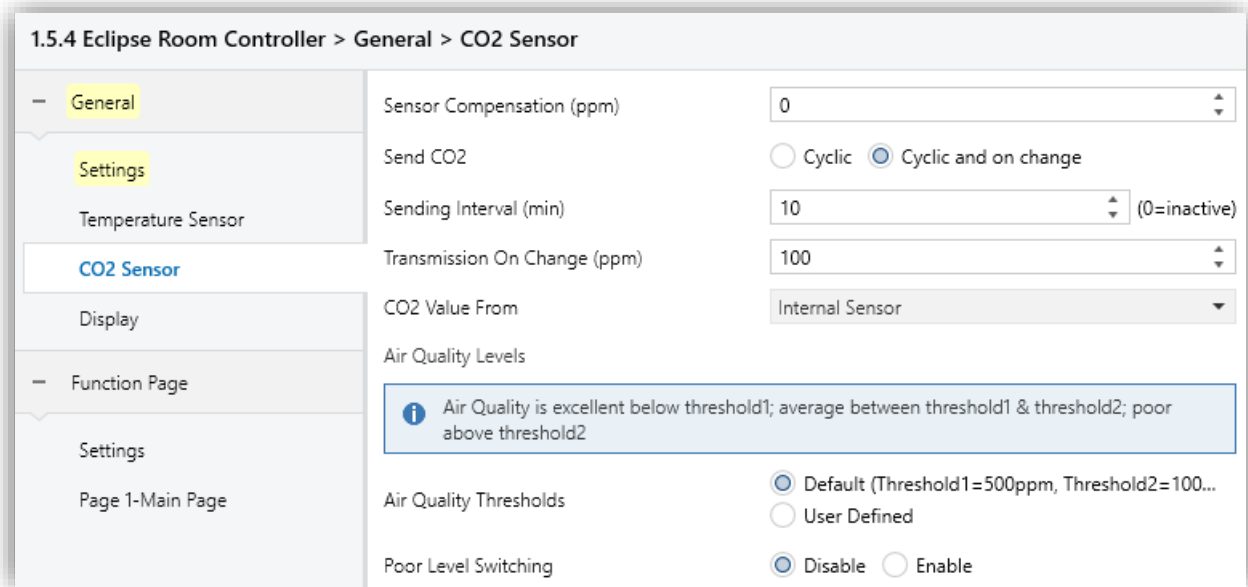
1.5.4 Eclipse Room Controller > General > CO2 Sensor

– General

Settings

Temperature Sensor

CO2 Sensor

Display

– Function Page

Settings

Page 1-Main Page

Sensor Compensation (ppm) 0

Send CO2 Cyclic Cyclic and on change

Sending Interval (min) 10 (0=inactive)

Transmission On Change (ppm) 100

CO2 Value From Internal Sensor

Air Quality Levels

Air Quality is excellent below threshold1; average between threshold1 & threshold2; poor above threshold2

Air Quality Thresholds Default (Threshold1=500ppm, Threshold2=100... User Defined

Poor Level Switching Disable Enable